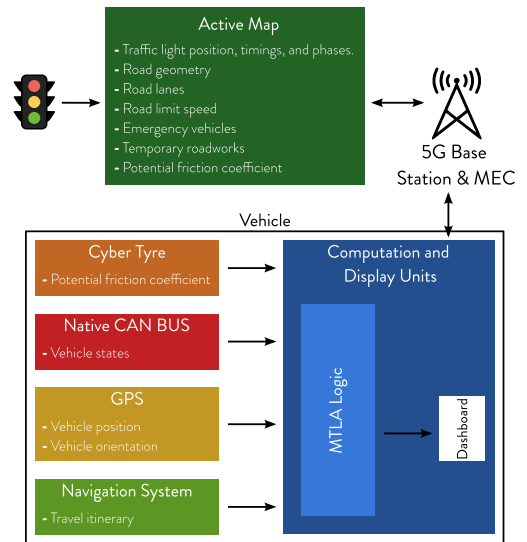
Active Map

- Traffic light position, timings, and phases.
- Road geometry
- Road lanes
- Road limit speed
- Emergency vehicles
- Temporary roadworks
- Potential friction coefficient

5G Base Station & MEC

Vehicle

Cyber Tyre
- Potential friction coefficient

Native CAN BUS
- Vehicle states

GPS
- Vehicle position
- Vehicle orientation

Navigation System
- Travel itinerary

Computation and Display Units

MTLA Logic

Dashboard